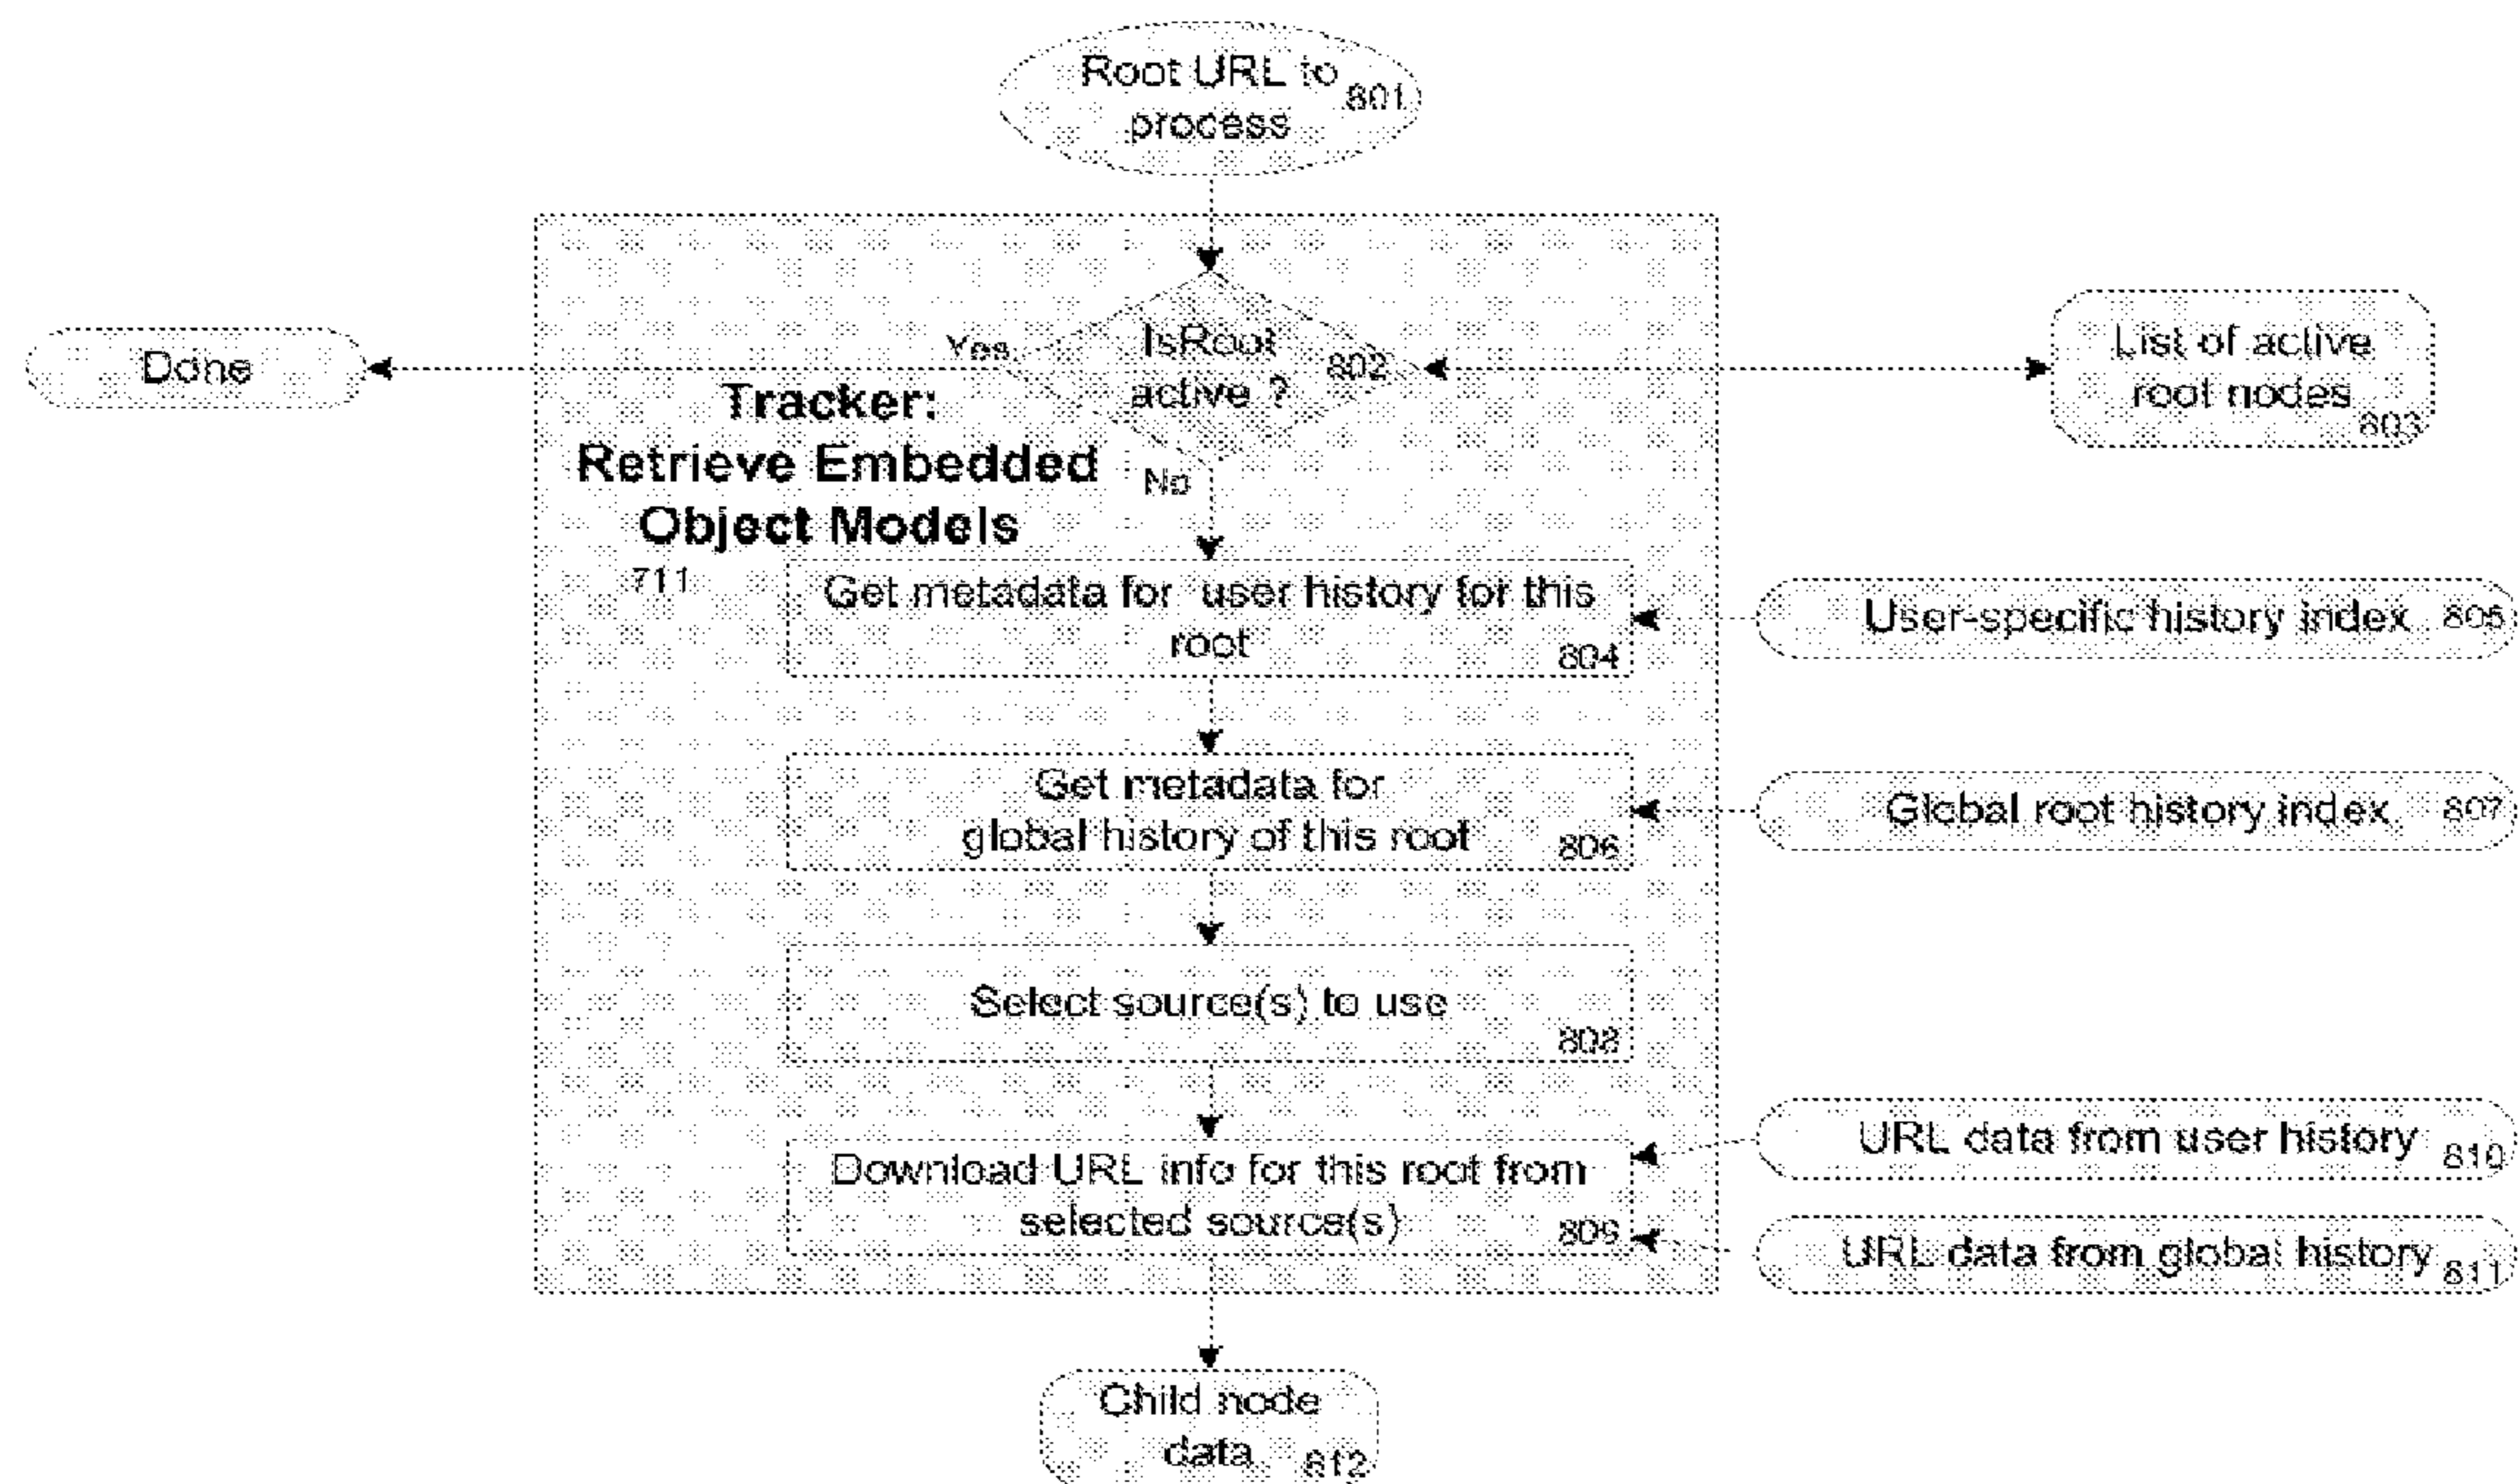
Root URL to process 801

Done

Yes

IsRoot active ? 802

List of active root nodes 803

Tracker: Retrieve Embedded Object Models 711

No

Get metadata for user history for this root 804

User-specific history index 805

Get metadata for global history of this root 806

Global root history index 807

Select source(s) to use 808

URL data from user history 810

Download URL info for this root from selected source(s) 809

URL data from global history 811

Child node data 812